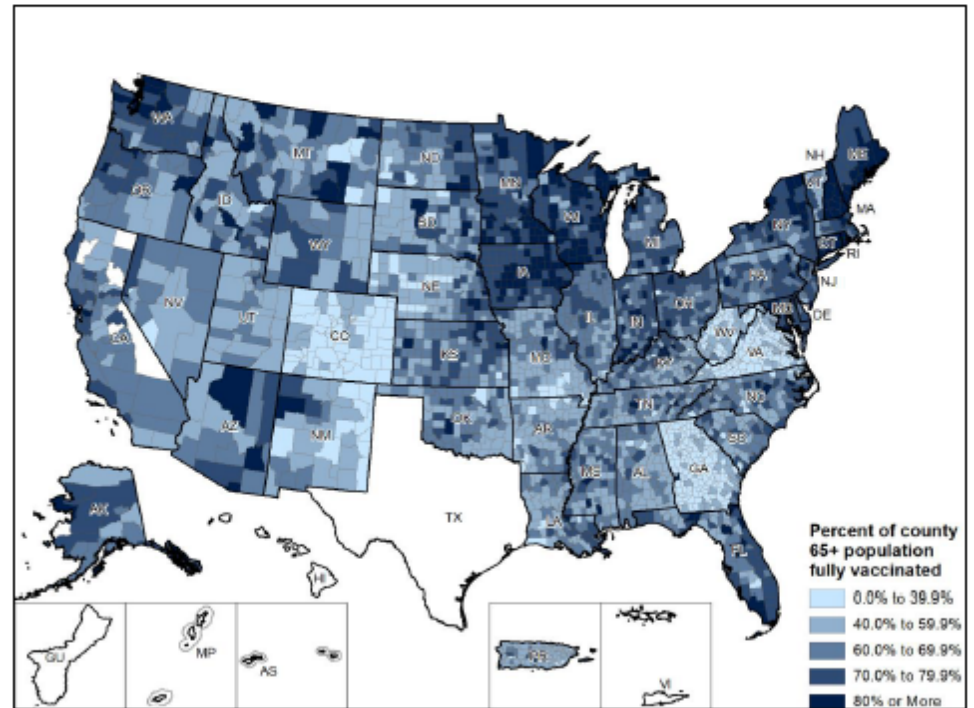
WA
OR
ID
MT
ND
MN
WI
MI
NY
VT
NH
ME
MA
CT
RI
NJ
DE
MD
PA
OH
IN
IL
IA
SD
NE
WY
NV
CA
UT
CO
KS
MO
KY
WV
VA
NC
TN
AR
OK
NM
AZ
TX
LA
MS
AL
GA
SC
FL
AK
HI
GU
MP
AS
PR
VI

Percent of county 65+ population fully vaccinated
0.0% to 39.9%
40.0% to 59.9%
60.0% to 69.9%
70.0% to 79.9%
80% or More